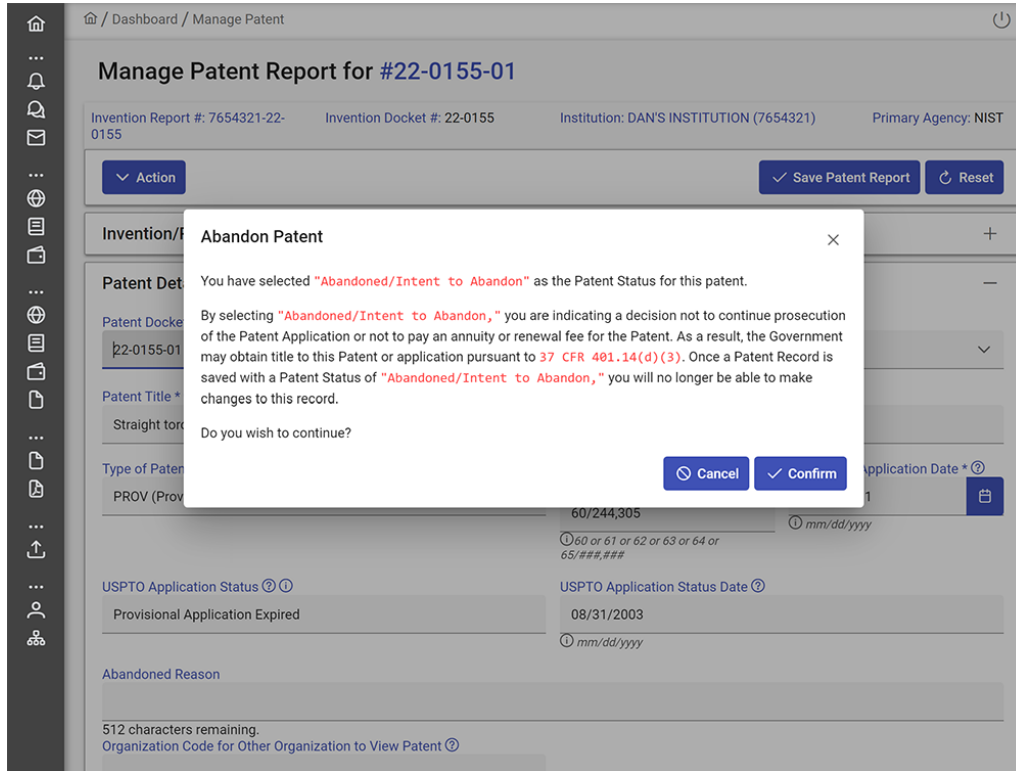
/ Dashboard / Manage Patent

Manage Patent Report for #22-0155-01

Invention Report #: 7654321-22-0155

Invention Docket #: 22-0155

Institution: DAN'S INSTITUTION (7654321)

Primary Agency: NIST

Action

Save Patent Report

Reset

Invention/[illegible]

Patent Det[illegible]

Patent Docke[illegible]

22-0155-01

Patent Title *

Straight tor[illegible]

Type of Paten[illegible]

PROV (Prov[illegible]

Abandon Patent

You have selected "Abandoned/Intent to Abandon" as the Patent Status for this patent.

By selecting "Abandoned/Intent to Abandon," you are indicating a decision not to continue prosecution of the Patent Application or not to pay an annuity or renewal fee for the Patent. As a result, the Government may obtain title to this Patent or application pursuant to 37 CFR 401.14(d)(3). Once a Patent Record is saved with a Patent Status of "Abandoned/Intent to Abandon," you will no longer be able to make changes to this record.

Do you wish to continue?

Cancel

Confirm

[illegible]pplication Date *

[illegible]1

mm/dd/yyyy

60/244,305

60 or 61 or 62 or 63 or 64 or 65/###,###

USPTO Application Status

Provisional Application Expired

USPTO Application Status Date

08/31/2003

mm/dd/yyyy

Abandoned Reason

512 characters remaining.

Organization Code for Other Organization to View Patent